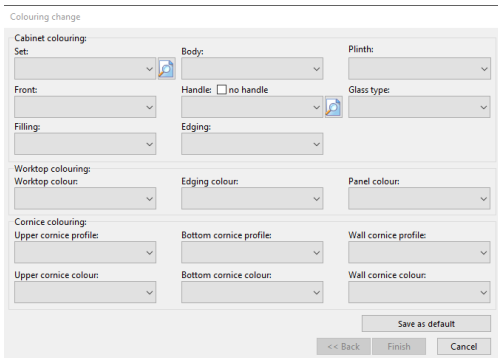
Colouring change

Cabinet colouring:

Set:

Body:

Plinth:

Front:

Handle: no handle

Glass type:

Filling:

Edging:

Worktop colouring:

Worktop colour:

Edging colour:

Panel colour:

Cornice colouring:

Upper cornice profile:

Bottom cornice profile:

Wall cornice profile:

Upper cornice colour:

Bottom cornice colour:

Wall cornice colour:

Save as default

<< Back

Finish

Cancel